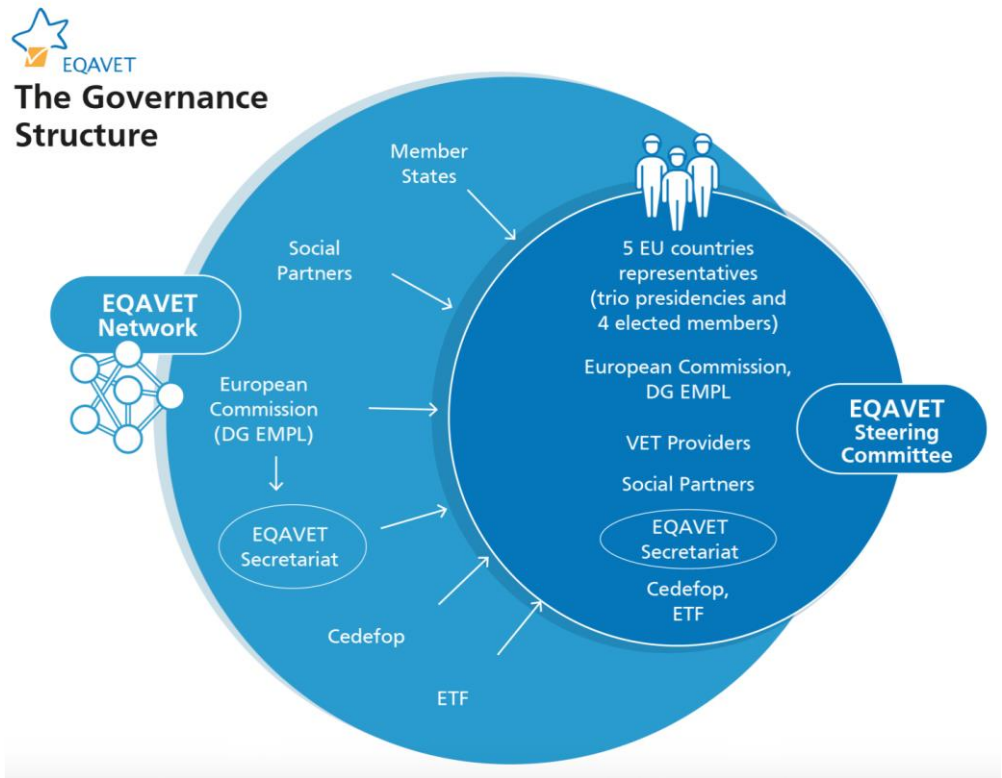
EQAVET

The Governance Structure

EQAVET Network

Member States

Social Partners

European Commission (DG EMPL)

EQAVET Secretariat

Cedefop

ETF

5 EU countries representatives (trio presidencies and 4 elected members)

European Commission, DG EMPL

VET Providers

Social Partners

EQAVET Secretariat

Cedefop, ETF

EQAVET Steering Committee